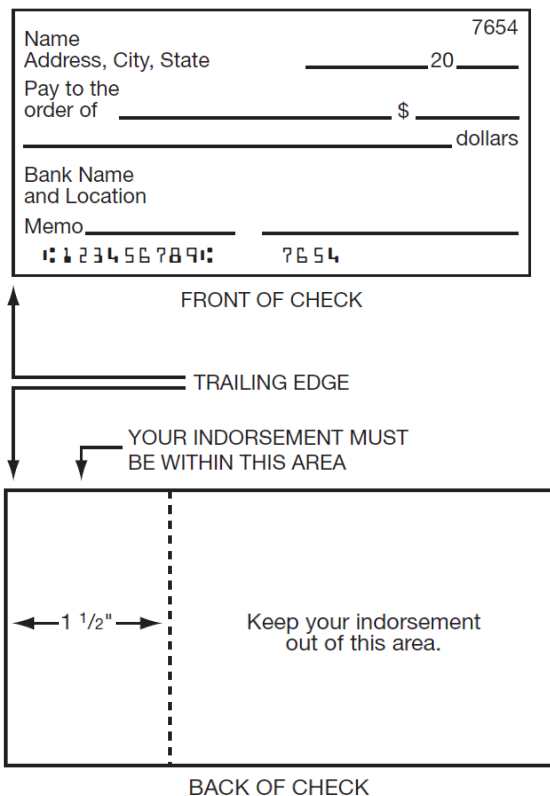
7654

Name
Address, City, State

20

Pay to the
order of

$

dollars

Bank Name
and Location

Memo

⑆123456789⑆ 7654

FRONT OF CHECK

TRAILING EDGE

YOUR INDORSEMENT MUST
BE WITHIN THIS AREA

$1 \frac{1}{2}$"

Keep your indorsement
out of this area.

BACK OF CHECK